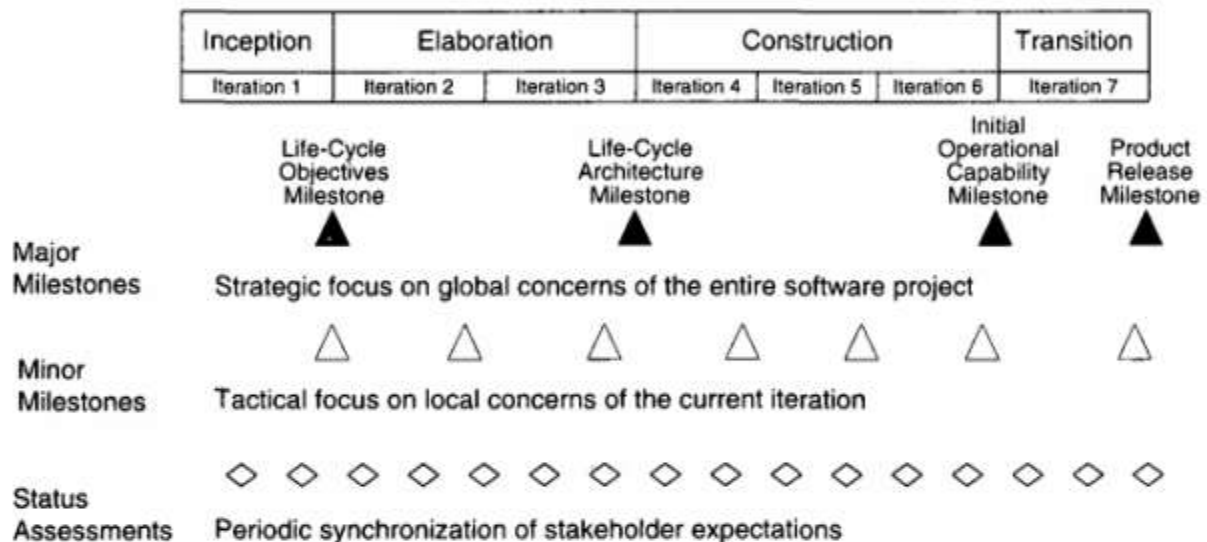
| Inception | Elaboration | | Construction | | | Transition |
|---|---|---|---|---|---|---|
| Iteration 1 | Iteration 2 | Iteration 3 | Iteration 4 | Iteration 5 | Iteration 6 | Iteration 7 |

Life-Cycle Objectives Milestone

Life-Cycle Architecture Milestone

Initial Operational Capability Milestone

Product Release Milestone

Major Milestones

Strategic focus on global concerns of the entire software project

Minor Milestones

Tactical focus on local concerns of the current iteration

Status Assessments

Periodic synchronization of stakeholder expectations